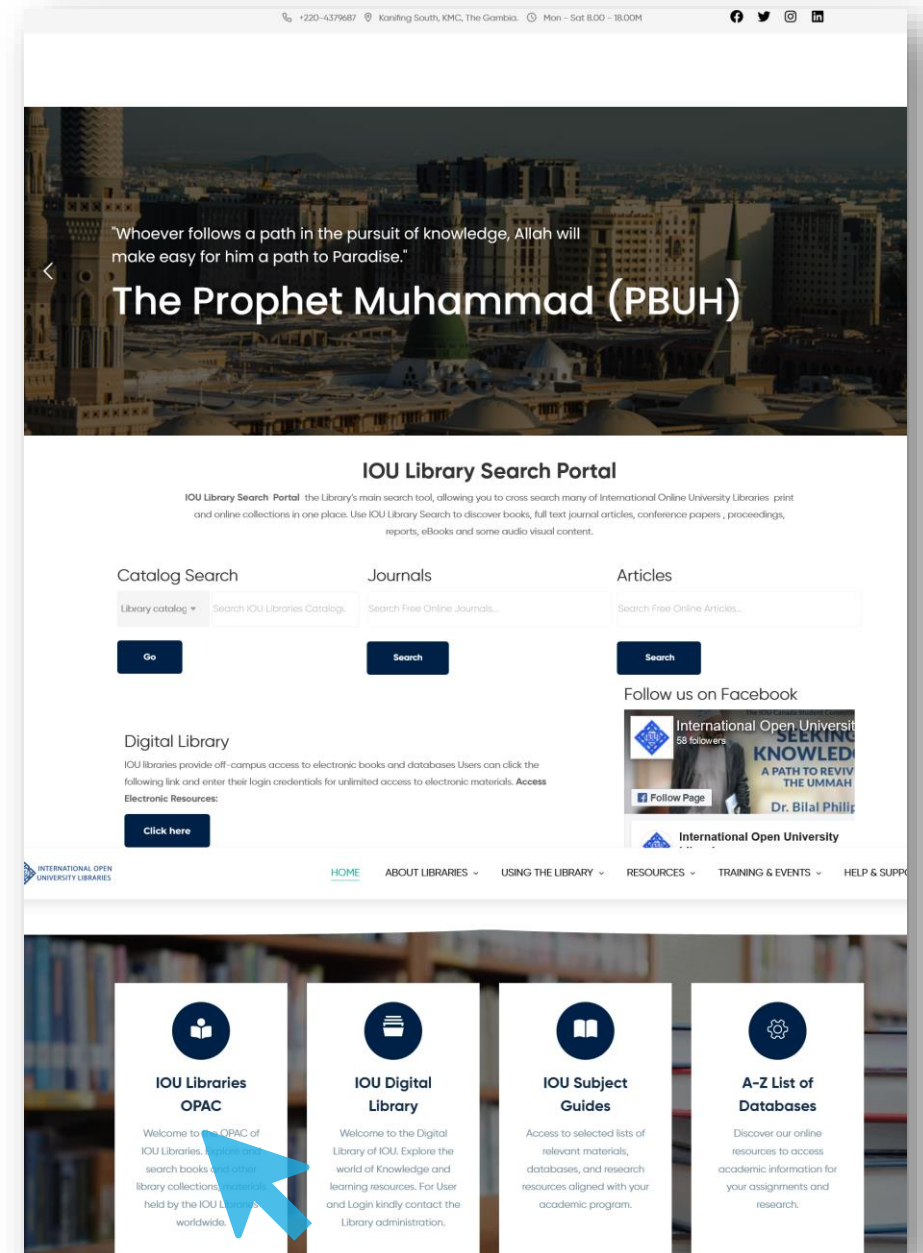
+220-4379687 Kanifing South, KMC, The Gambia. Mon - Sat 8.00 - 18.00M

"Whoever follows a path in the pursuit of knowledge, Allah will make easy for him a path to Paradise."

The Prophet Muhammad (PBUH)

IOU Library Search Portal

IOU Library Search Portal the Library's main search tool, allowing you to cross search many of International Online University Libraries print and online collections in one place. Use IOU Library Search to discover books, full text journal articles, conference papers , proceedings, reports, eBooks and some audio visual content.

Catalog Search

Library catalog

Search IOU Libraries Catalog...

Go

Journals

Search Free Online Journals...

Search

Articles

Search Free Online Articles...

Search

Follow us on Facebook

International Open Universit

58 followers

SEEKING KNOWLED

A PATH TO REVIV THE UMMAH

Follow Page

Dr. Bilal Philip

International Open University

Digital Library

IOU libraries provide off-campus access to electronic books and databases Users can click the following link and enter their login credentials for unlimited access to electronic materials. Access Electronic Resources:

Click here

INTERNATIONAL OPEN UNIVERSITY LIBRARIES

HOME ABOUT LIBRARIES USING THE LIBRARY RESOURCES TRAINING & EVENTS HELP & SUPPO

IOU Libraries OPAC

Welcome to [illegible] OPAC of IOU Libraries. Explore and search books and other library collections materials held by the IOU Libraries worldwide.

IOU Digital Library

Welcome to the Digital Library of IOU. Explore the world of Knowledge and learning resources. For User and Login kindly contact the Library administration.

IOU Subject Guides

Access to selected lists of relevant materials, databases, and research resources aligned with your academic program.

A-Z List of Databases

Discover our online resources to access academic information for your assignments and research.